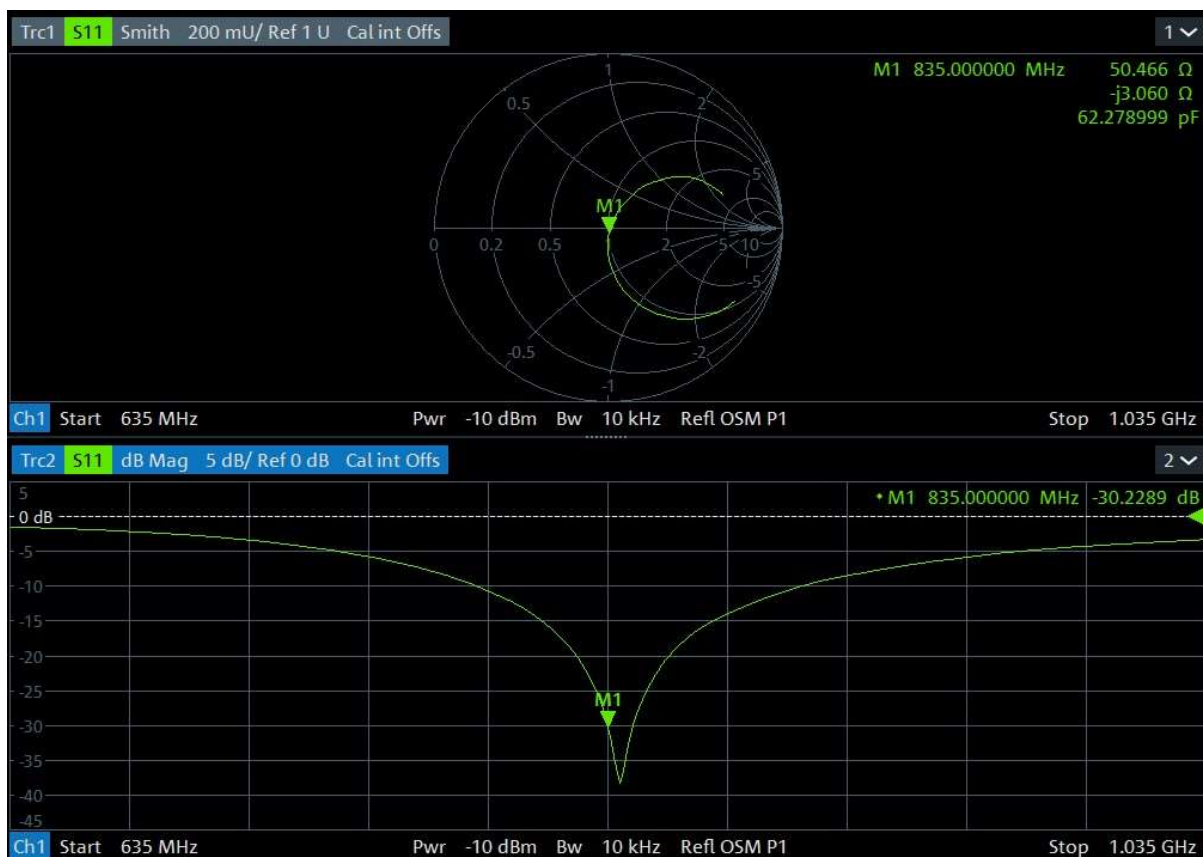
Trc1 S11 Smith 200 mU/ Ref 1 U Cal int Offs

1

M1 835.000000 MHz 50.466 Ω
-j3.060 Ω
62.278999 pF

1
0.5
2
5
M1
0 0.2 0.5 1 2 5 10
-5
-0.5
-2
-1

Ch1 Start 635 MHz Pwr -10 dBm Bw 10 kHz Refl OSM P1 Stop 1.035 GHz

Trc2 S11 dB Mag 5 dB/ Ref 0 dB Cal int Offs

2

• M1 835.000000 MHz -30.2289 dB

5
0 dB
-5
-10
-15
-20
-25
-30
-35
-40
-45

M1

Ch1 Start 635 MHz Pwr -10 dBm Bw 10 kHz Refl OSM P1 Stop 1.035 GHz